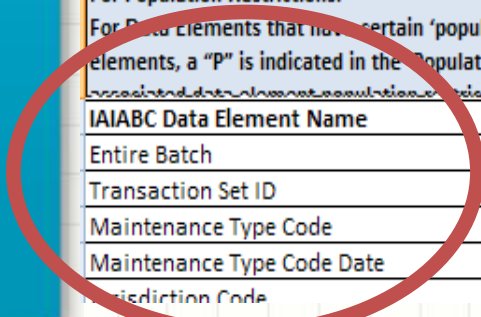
For Population Restrictions:
For Data Elements that have certain 'popul
elements, a "P" is indicated in the 'Populat
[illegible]
IAIABC Data Element Name
Entire Batch
Transaction Set ID
Maintenance Type Code
Maintenance Type Code Date
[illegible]risdiction Code